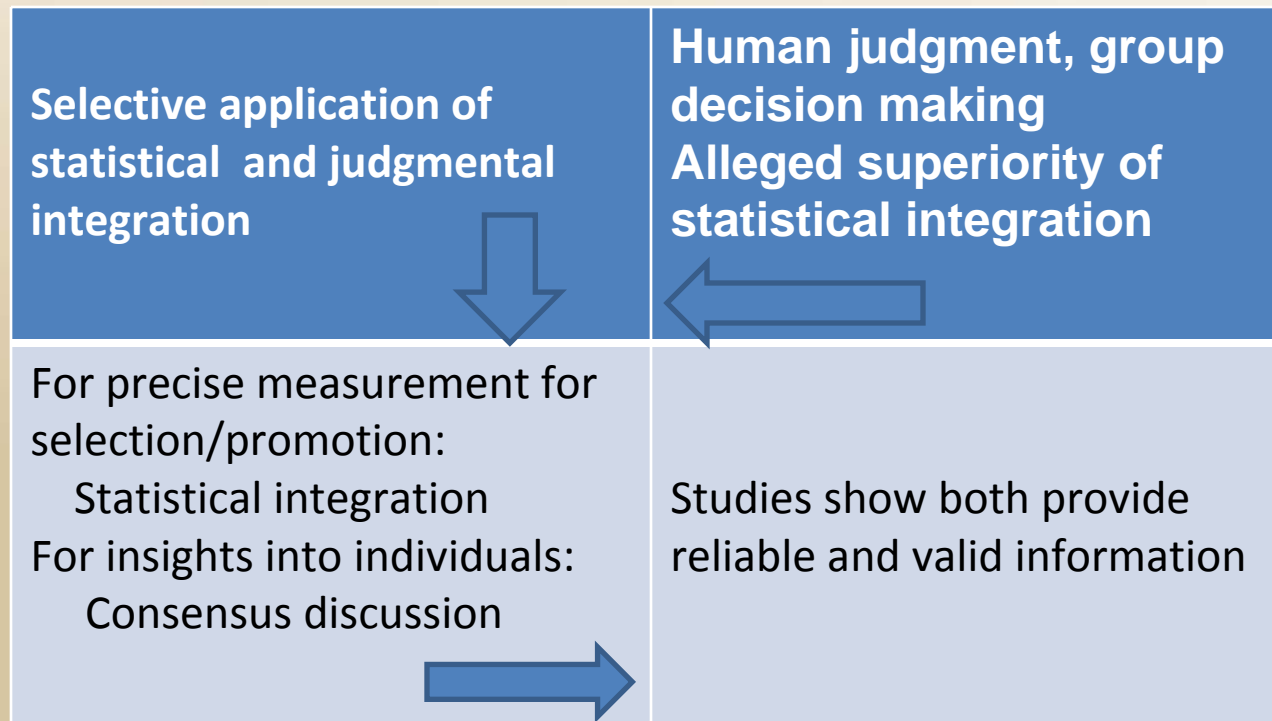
| Selective application of statistical and judgmental integration | Human judgment, group decision making<br>Alleged superiority of statistical integration |
|---|---|
| For precise measurement for selection/promotion:<br>Statistical integration<br>For insights into individuals:<br>Consensus discussion | Studies show both provide reliable and valid information |